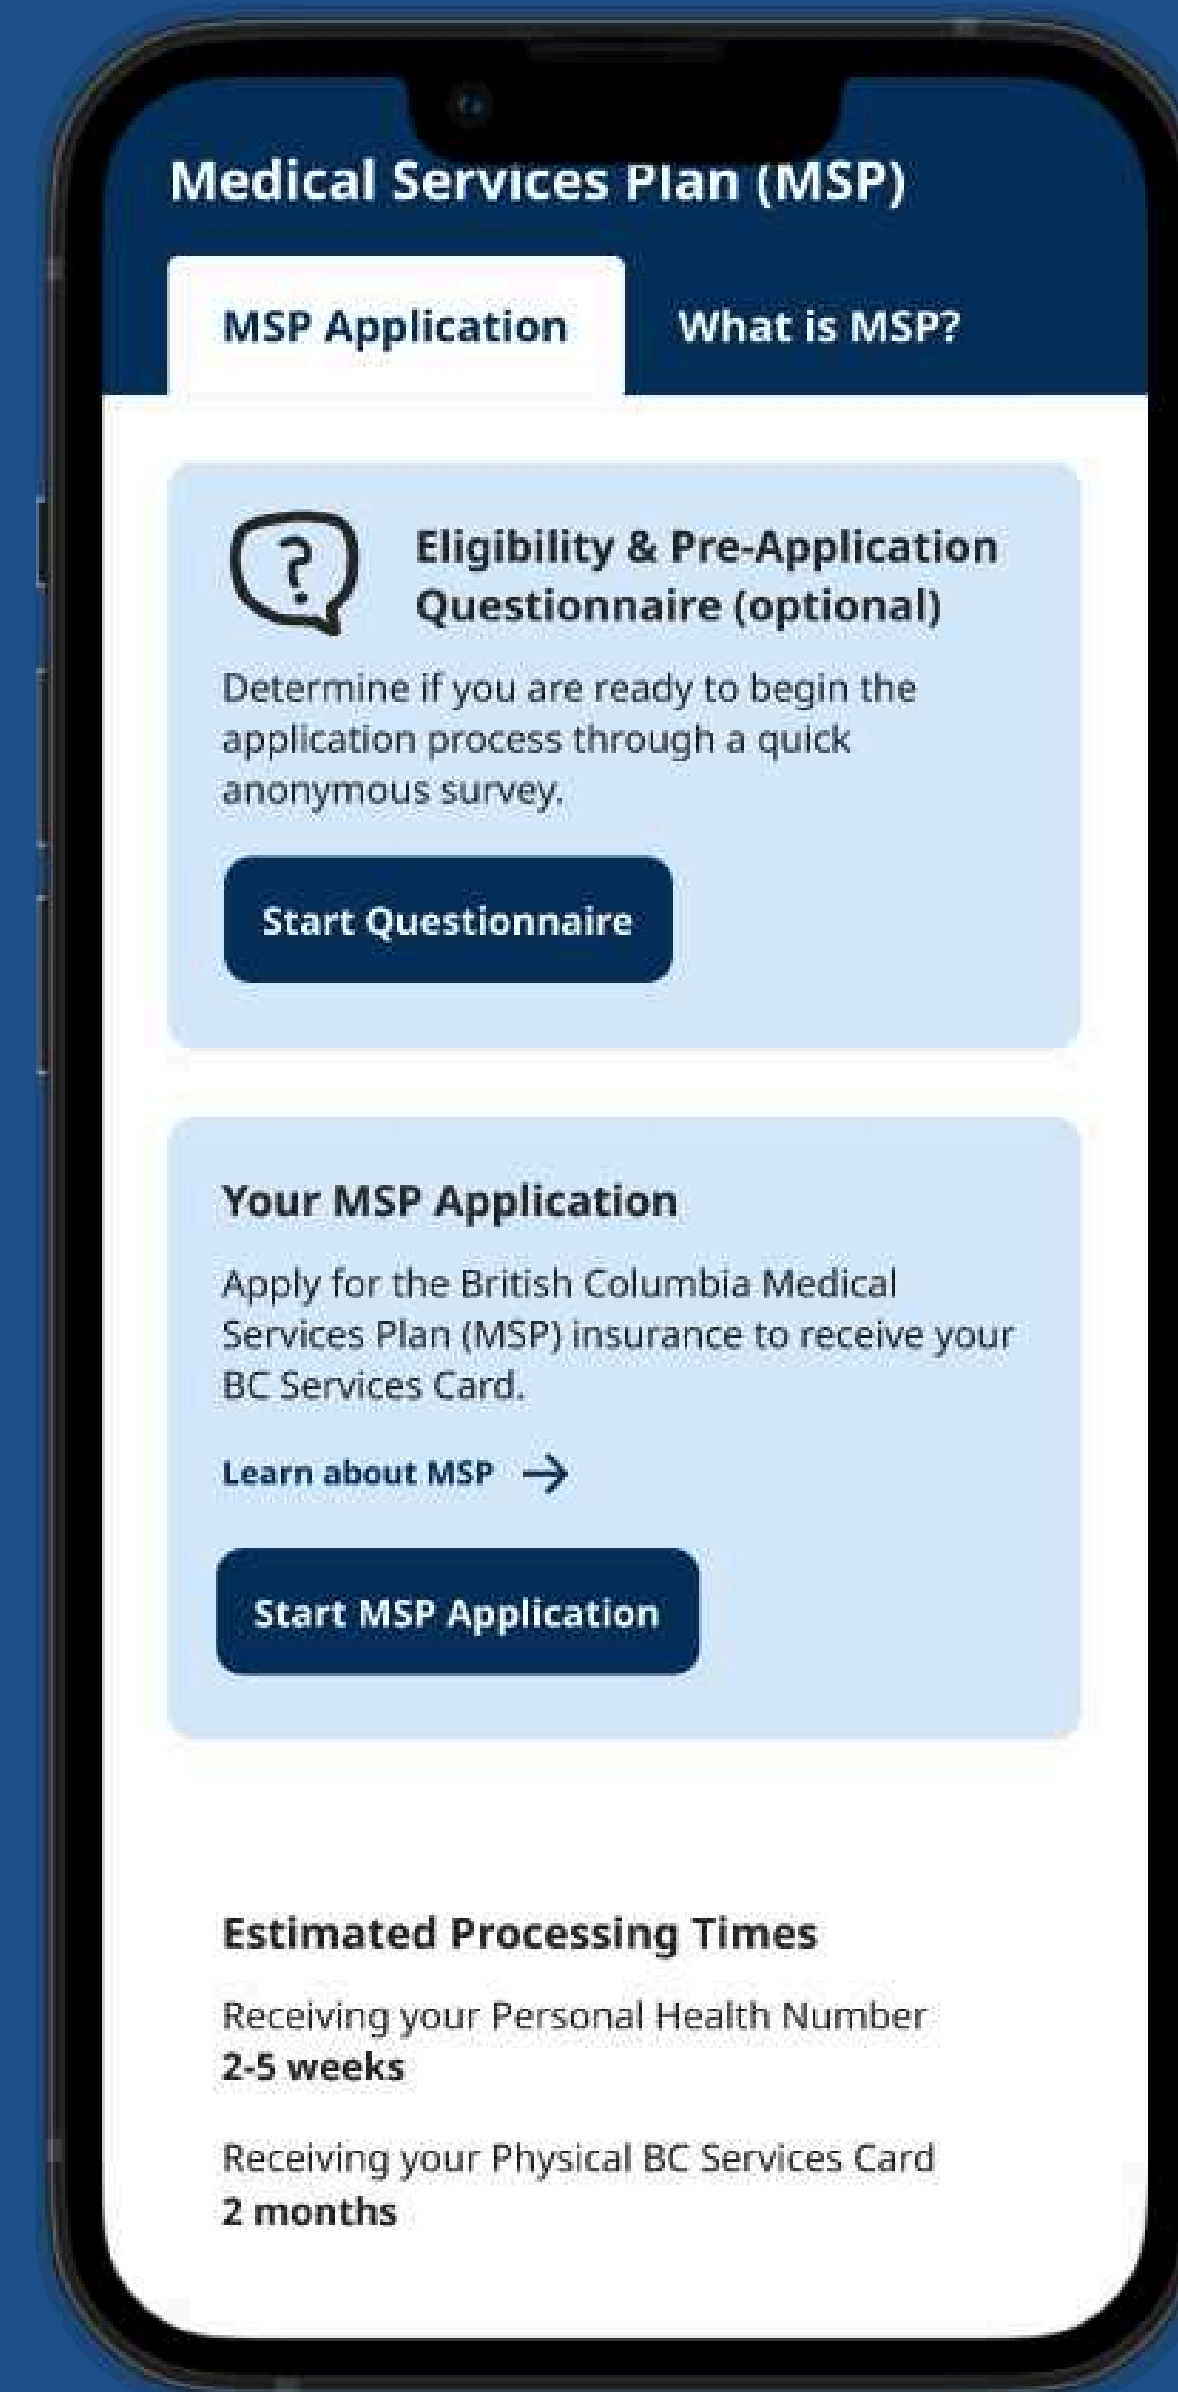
Medical Services Plan (MSP)

MSP Application

What is MSP?

Eligibility & Pre-Application Questionnaire (optional)

Determine if you are ready to begin the application process through a quick anonymous survey.

Start Questionnaire

Your MSP Application

Apply for the British Columbia Medical Services Plan (MSP) insurance to receive your BC Services Card.

Learn about MSP →

Start MSP Application

Estimated Processing Times

Receiving your Personal Health Number
2-5 weeks

Receiving your Physical BC Services Card
2 months